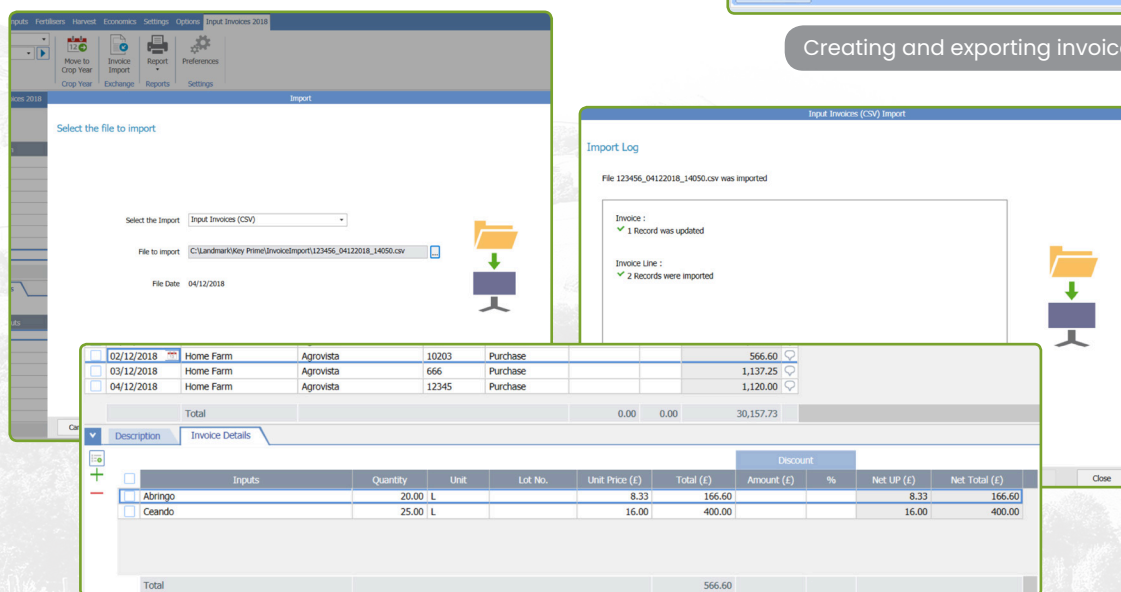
nputs Fertilisers Harvest Economics Settings Options Input Invoices 2018

Move to Crop Year
Invoice Import
Report
Preferences
Crop Year Exchange Reports Settings

ices 2018

Import

Select the file to import

Select the Import Input Invoices (CSV)

File to import C:\Landmark\Key Prime\InvoiceImport\123456_04122018_14050.csv

File Date 04/12/2018

Creating and exporting invoic

Input Invoices (CSV) Import

Import Log

File 123456_04122018_14050.csv was imported

Invoice :
1 Record was updated

Invoice Line :
2 Records were imported

Close

| 02/12/2018 | Home Farm | Agrovista | 10203 | Purchase | | | 566.60 |
|---|---|---|---|---|---|---|---|
| 03/12/2018 | Home Farm | Agrovista | 666 | Purchase | | | 1,137.25 |
| 04/12/2018 | Home Farm | Agrovista | 12345 | Purchase | | | 1,120.00 |
| | Total | | | | 0.00 | 0.00 | 30,157.73 |

Description Invoice Details

| Inputs | Quantity | Unit | Lot No. | Unit Price (£) | Total (£) | Discount Amount (£) | Discount % | Net UP (£) | Net Total (£) |
|---|---|---|---|---|---|---|---|---|---|
| Abringo | 20.00 | L | | 8.33 | 166.60 | | | 8.33 | 166.60 |
| Ceando | 25.00 | L | | 16.00 | 400.00 | | | 16.00 | 400.00 |
| Total | | | | | 566.60 | | | | |